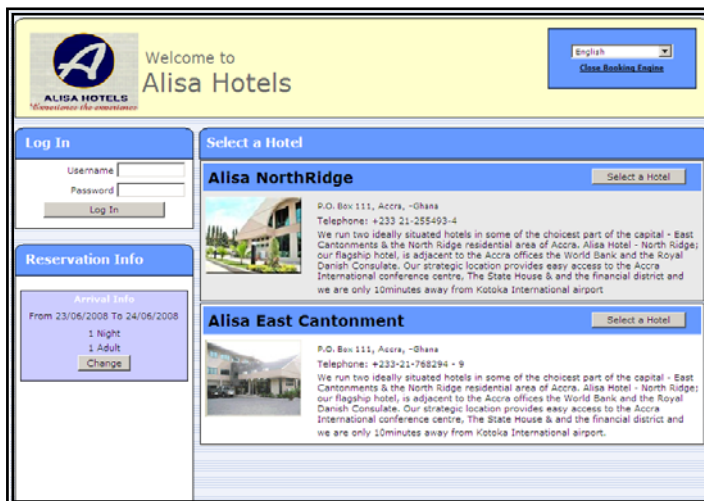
ALISA HOTELS
"Experience the experience"

Welcome to
Alisa Hotels

English
Close Booking Engine

Log In

Username
Password
Log In

Reservation Info

Arrival Info
From 23/06/2008 To 24/06/2008
1 Night
1 Adult
Change

Select a Hotel

Alisa NorthRidge

Select a Hotel

P.O. Box 111, Accra, -Ghana
Telephone: +233 21-255493-4
We run two ideally situated hotels in some of the choicest part of the capital - East Cantonments & the North Ridge residential area of Accra. Alisa Hotel - North Ridge; our flagship hotel, is adjacent to the Accra offices the World Bank and the Royal Danish Consulate. Our strategic location provides easy access to the Accra International conference centre, The State House & and the financial district and we are only 10minutes away from Kotoka International airport

Alisa East Cantonment

Select a Hotel

P.O. Box 111, Accra, -Ghana
Telephone: +233-21-768294 - 9
We run two ideally situated hotels in some of the choicest part of the capital - East Cantonments & the North Ridge residential area of Accra. Alisa Hotel - North Ridge; our flagship hotel, is adjacent to the Accra offices the World Bank and the Royal Danish Consulate. Our strategic location provides easy access to the Accra International conference centre, The State House & and the financial district and we are only 10minutes away from Kotoka International airport.